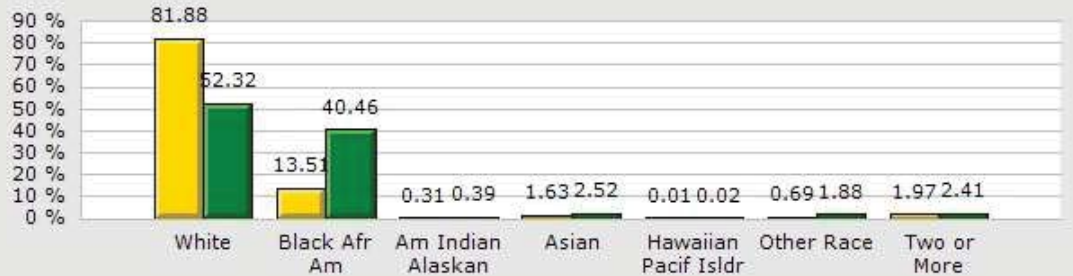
90 %
80 %
70 %
60 %
50 %
40 %
30 %
20 %
10 %
0 %

81.88
52.32
13.51
40.46
0.31
0.39
1.63
2.52
0.01
0.02
0.69
1.88
1.97
2.41

White
Black Afr Am
Am Indian Alaskan
Asian
Hawaiian Pacif Isldr
Other Race
Two or More